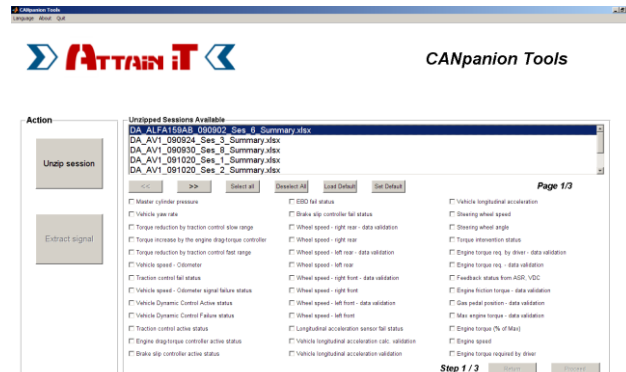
CANpanion Tools
Language About Quit

ATTAIN IT

CANpanion Tools

Action

Unzip session

Extract signal

Unzipped Sessions Available
DA_ALFA159AB_090902_Ses_6_Summary.xlsx
DA_AV1_090924_Ses_3_Summary.xlsx
DA_AV1_090930_Ses_8_Summary.xlsx
DA_AV1_091020_Ses_1_Summary.xlsx
DA_AV1_091020_Ses_2_Summary.xlsx

<< >> Select all Deselect All Load Default Set Default

Page 1/3

Master cylinder pressure
Vehicle yaw rate
Torque reduction by traction control slow range
Torque increase by the engine drag-torque controller
Torque reduction by traction control fast range
Vehicle speed - Odometer
Traction control fail status
Vehicle speed - Odometer signal failure status
Vehicle Dynamic Control Active status
Vehicle Dynamic Control Failure status
Traction control active status
Engine drag-torque controller active status
Brake slip controller active status

EBD fail status
Brake slip controller fail status
Wheel speed - right rear - data validation
Wheel speed - right rear
Wheel speed - left rear - data validation
Wheel speed - left rear
Wheel speed - right front - data validation
Wheel speed - right front
Wheel speed - left front - data validation
Wheel speed - left front
Longitudinal acceleration sensor fail status
Vehicle longitudinal acceleration calc. validation
Vehicle longitudinal acceleration validation

Vehicle longitudinal acceleration
Steering wheel speed
Steering wheel angle
Torque intervention status
Engine torque req. by driver - data validation
Engine torque req. - data validation
Feedback status from ASR, VDC
Engine friction torque - data validation
Gas pedal position - data validation
Max engine torque - data validation
Engine torque (% of Max)
Engine speed
Engine torque required by driver

Step 1 / 3
Return Proceed